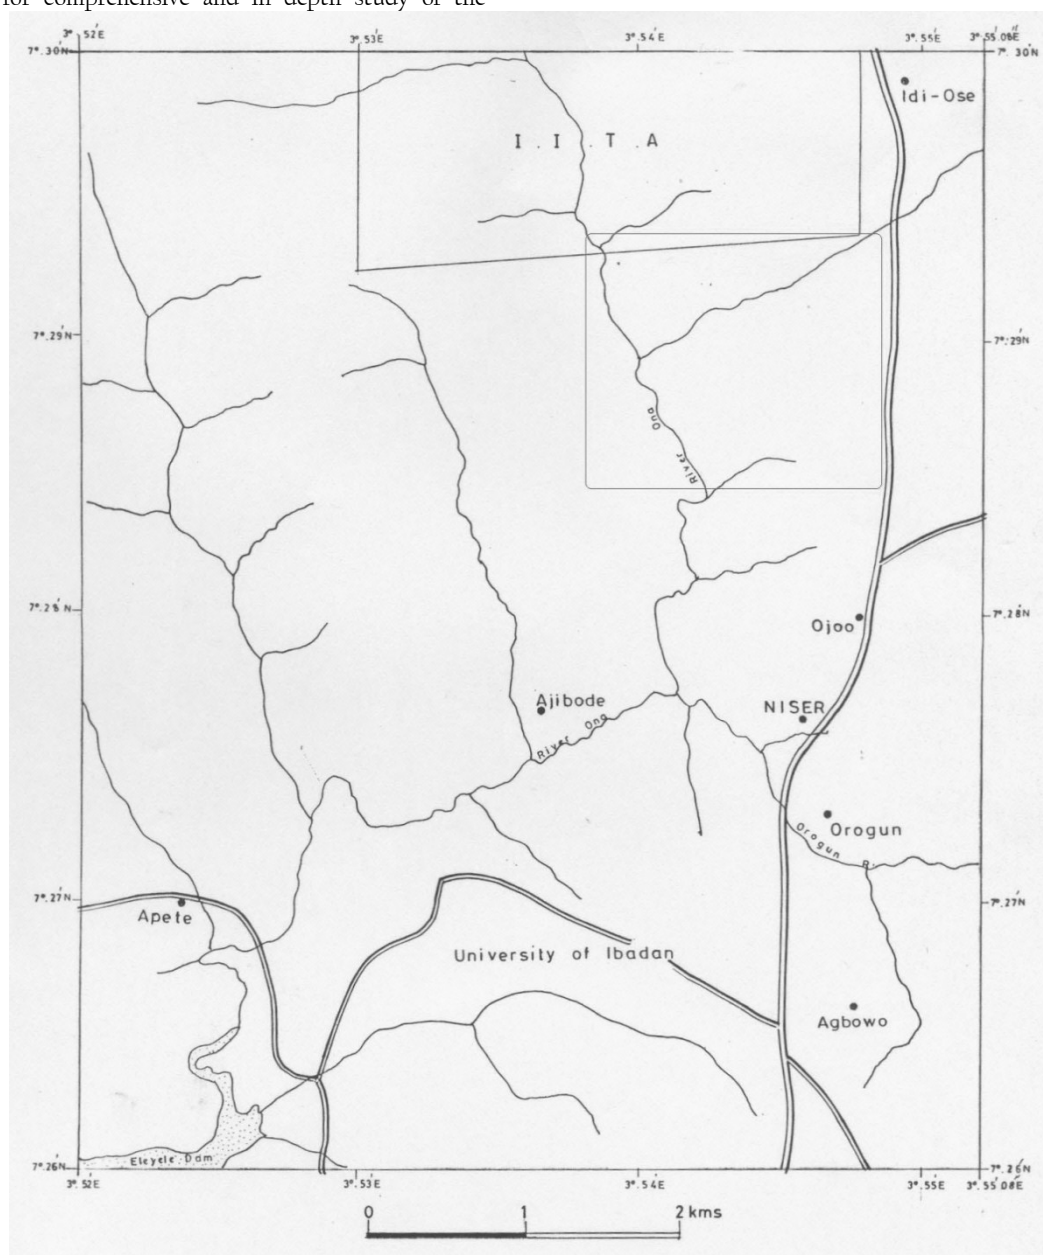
for comprehensive and in depth study of the

3° 52'E
3° 53'E
3° 54'E
3° 55'E
3° 55.08'E
7° 30'N
7° 30'N
Idi-Ose
I. I. T. A
7° 29'N
7° 29'N
River Ona
7° 28'N
7° 28'N
Ojoo
Ajibode
NISER
River Ona
Orogun
Orogun R.
7° 27'N
7° 27'N
Apete
University of Ibadan
Agbowo
Eleyele Dam
7° 26'N
7° 26'N
3° 52'E
3° 53'E
3° 54'E
3° 55'E
3° 55.08'E
0
1
2 kms